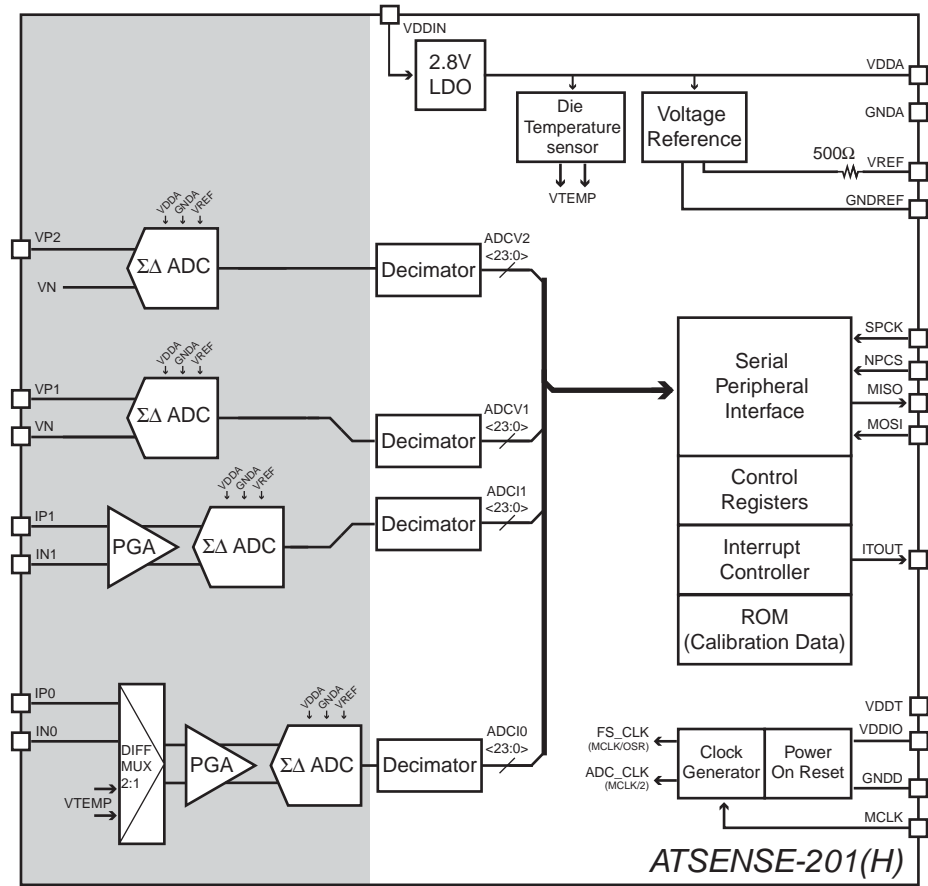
VDDIN

2.8V LDO

VDDA

Die Temperature sensor

Voltage Reference

GNDA

500Ω

VREF

VTEMP

GNDREF

VDDA GNDA VREF

VP2

ΣΔ ADC

VN

Decimator

ADCV2 <23:0>

SPCK

Serial Peripheral Interface

NPCS

MISO

MOSI

VDDA GNDA VREF

VP1

ΣΔ ADC

VN

Decimator

ADCV1 <23:0>

Control Registers

VDDA GNDA VREF

IP1

PGA

ΣΔ ADC

Decimator

ADCI1 <23:0>

IN1

Interrupt Controller

ITOUT

ROM (Calibration Data)

IP0

VDDA GNDA VREF

VDDT

IN0

DIFF MUX 2:1

PGA

ΣΔ ADC

Decimator

ADCI0 <23:0>

FS_CLK (MCLK/OSR)

Clock Generator

Power On Reset

VDDIO

VTEMP

ADC_CLK (MCLK/2)

GNDD

MCLK

ATSENSE-201(H)